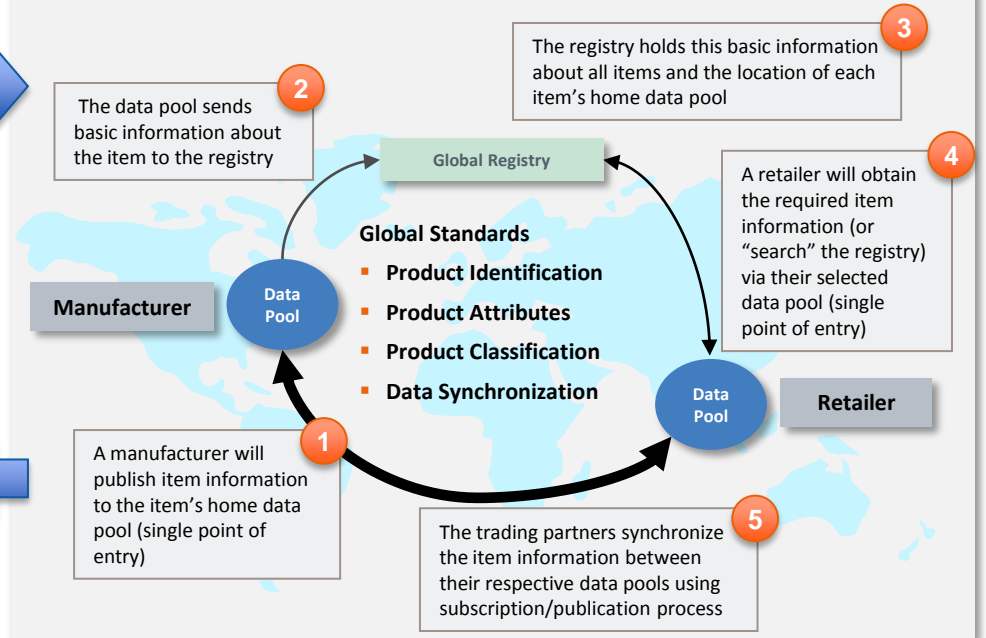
3
The registry holds this basic information about all items and the location of each item's home data pool

2
The data pool sends basic information about the item to the registry

Global Registry

4
A retailer will obtain the required item information (or "search" the registry) via their selected data pool (single point of entry)

Global Standards
- Product Identification
- Product Attributes
- Product Classification
- Data Synchronization

Manufacturer

Data Pool

Data Pool

Retailer

1
A manufacturer will publish item information to the item's home data pool (single point of entry)

5
The trading partners synchronize the item information between their respective data pools using subscription/publication process